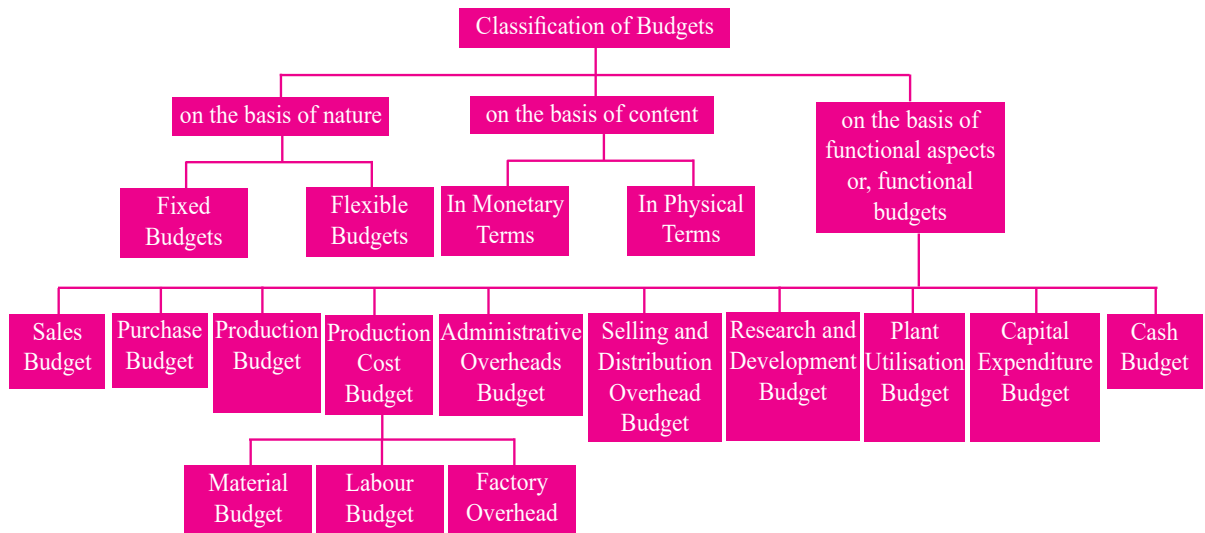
Classification of Budgets

on the basis of nature

on the basis of content

on the basis of functional aspects or, functional budgets

Fixed Budgets

Flexible Budgets

In Monetary Terms

In Physical Terms

Sales Budget

Purchase Budget

Production Budget

Production Cost Budget

Administrative Overheads Budget

Selling and Distribution Overhead Budget

Research and Development Budget

Plant Utilisation Budget

Capital Expenditure Budget

Cash Budget

Material Budget

Labour Budget

Factory Overhead